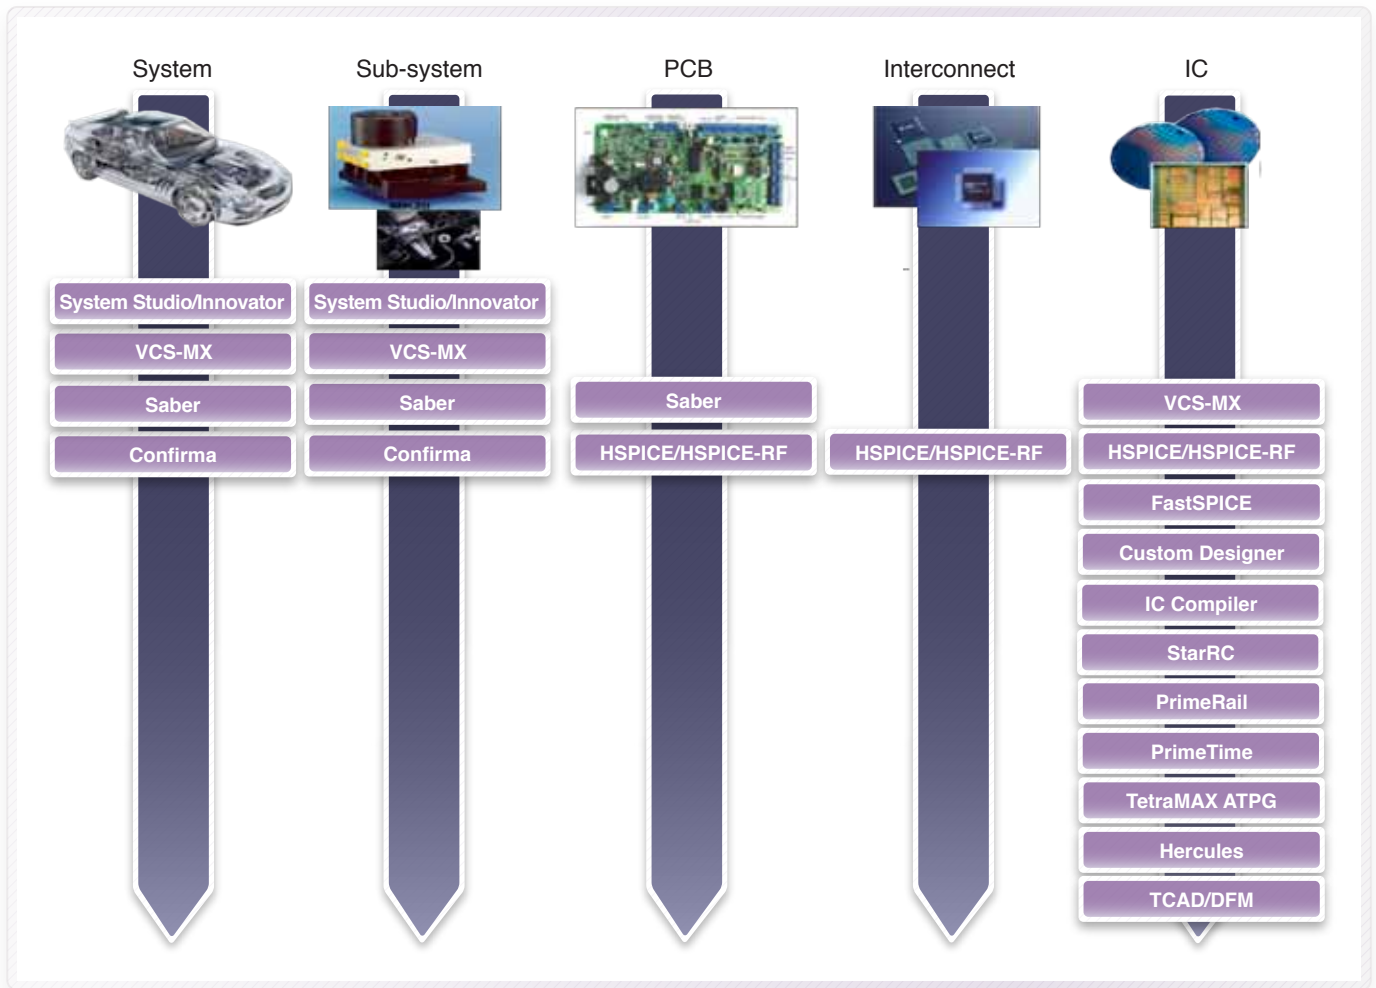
System

System Studio/Innovator
VCS-MX
Saber
Confirma

Sub-system

System Studio/Innovator
VCS-MX
Saber
Confirma

PCB

Saber
HSPICE/HSPICE-RF

Interconnect

HSPICE/HSPICE-RF

IC

VCS-MX
HSPICE/HSPICE-RF
FastSPICE
Custom Designer
IC Compiler
StarRC
PrimeRail
PrimeTime
TetraMAX ATPG
Hercules
TCAD/DFM